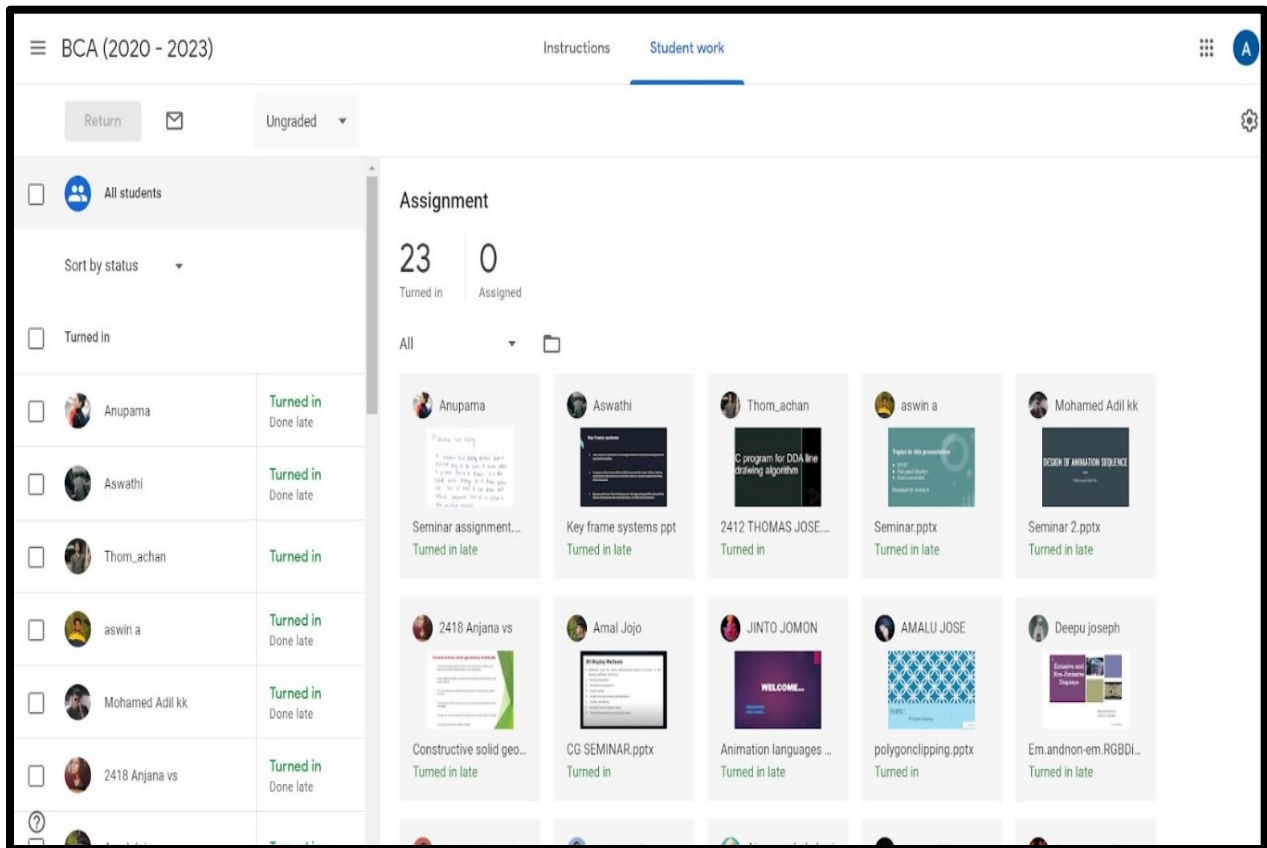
BCA (2020 - 2023)

Instructions Student work

A

Return

Ungraded

All students

Sort by status

Turned in

Anupama Turned in Done late

Aswathi Turned in Done late

Thom_achan Turned in

aswin a Turned in Done late

Mohamed Adil kk Turned in Done late

2418 Anjana vs Turned in Done late

Assignment

23 Turned in

0 Assigned

All

Anupama
Seminar assignment...
Turned in late

Aswathi
Key frame systems
Key frame systems ppt
Turned in late

Thom_achan
C program for DDA line drawing algorithm
2412 THOMAS JOSE....
Turned in

aswin a
Topics in this presentation
Seminar.pptx
Turned in late

Mohamed Adil kk
DESIGN OF ANIMATION SEQUENCE
Seminar 2.pptx
Turned in late

2418 Anjana vs
Constructive solid geometry methods
Constructive solid geo...
Turned in late

Amal Jojo
3D Display Methods
CG SEMINAR.pptx
Turned in

JINTO JOMON
WELCOME...
Animation languages ...
Turned in late

AMALU JOSE
polygonclipping.pptx
Turned in

Deepu joseph
Emissive and Non-Emissive Displays
Em.andnon-em.RGBDi...
Turned in late